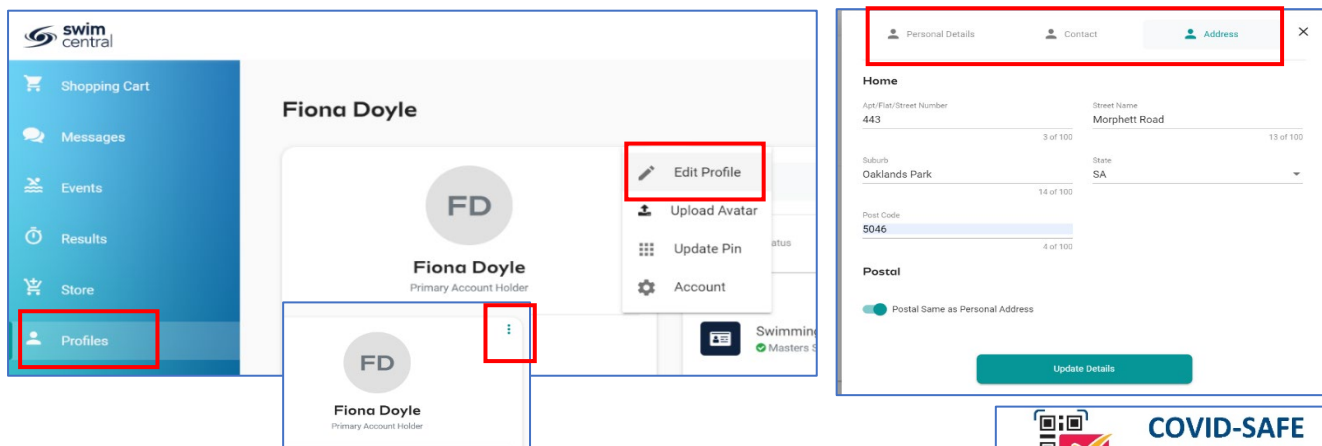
swim central

Shopping Cart

Messages

Events

Results

Store

Profiles

Fiona Doyle

FD

Fiona Doyle

Primary Account Holder

Edit Profile

Upload Avatar

Update Pin

Account

atus

Swimmin

Masters S

FD

Fiona Doyle

Primary Account Holder

Personal Details

Contact

Address

Home

Apt/Flat/Street Number

443

3 of 100

Street Name

Morphett Road

13 of 100

Suburb

Oaklands Park

14 of 100

State

SA

Post Code

5046

4 of 100

Postal

Postal Same as Personal Address

Update Details

COVID-SAFE